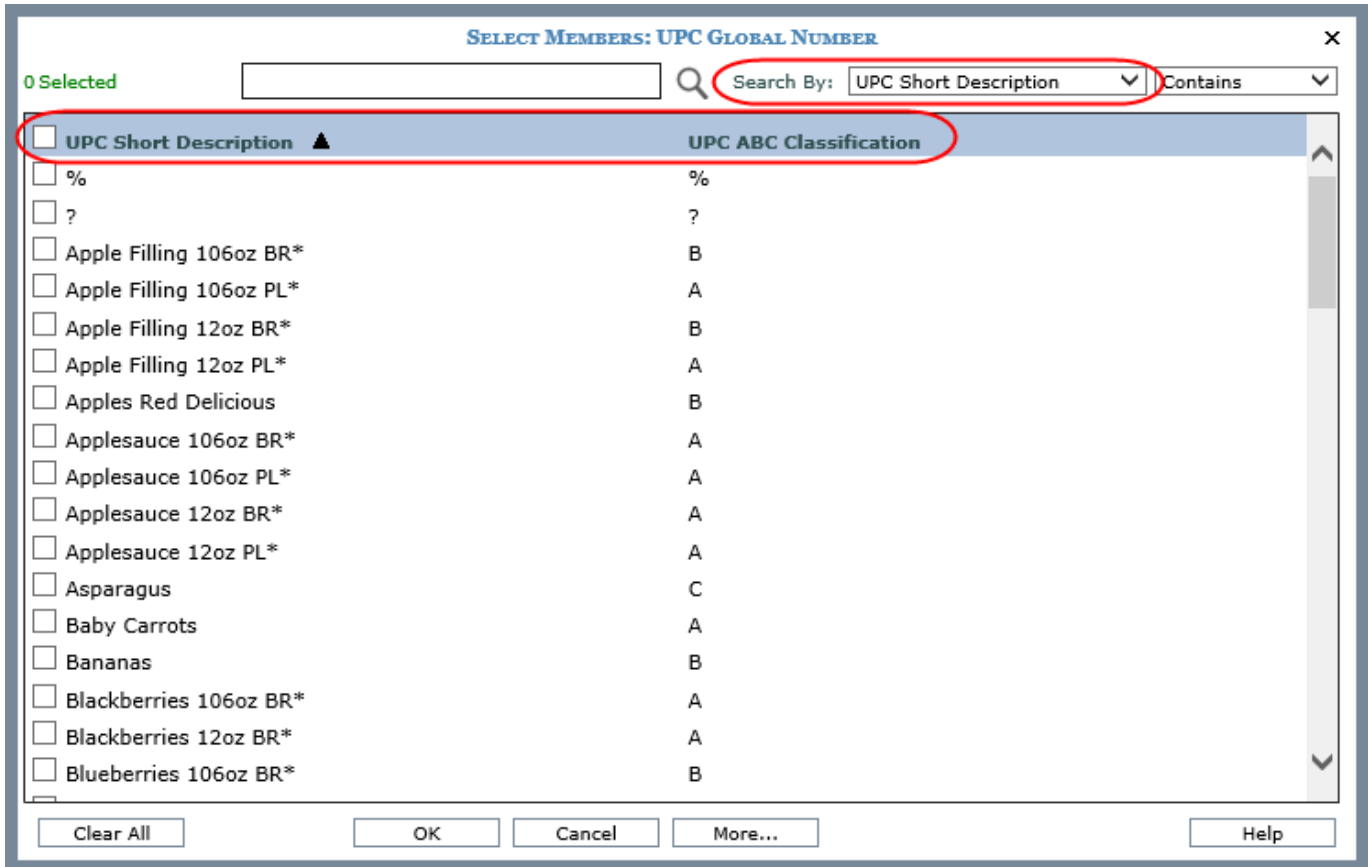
SELECT MEMBERS: UPC GLOBAL NUMBER

×

0 Selected

Search By: UPC Short Description

Contains

| UPC Short Description ▲ | UPC ABC Classification |
|---|---|
| % | % |
| ? | ? |
| Apple Filling 106oz BR* | B |
| Apple Filling 106oz PL* | A |
| Apple Filling 12oz BR* | B |
| Apple Filling 12oz PL* | A |
| Apples Red Delicious | B |
| Applesauce 106oz BR* | A |
| Applesauce 106oz PL* | A |
| Applesauce 12oz BR* | A |
| Applesauce 12oz PL* | A |
| Asparagus | C |
| Baby Carrots | A |
| Bananas | B |
| Blackberries 106oz BR* | A |
| Blackberries 12oz BR* | A |
| Blueberries 106oz BR* | B |

Clear All

OK

Cancel

More...

Help